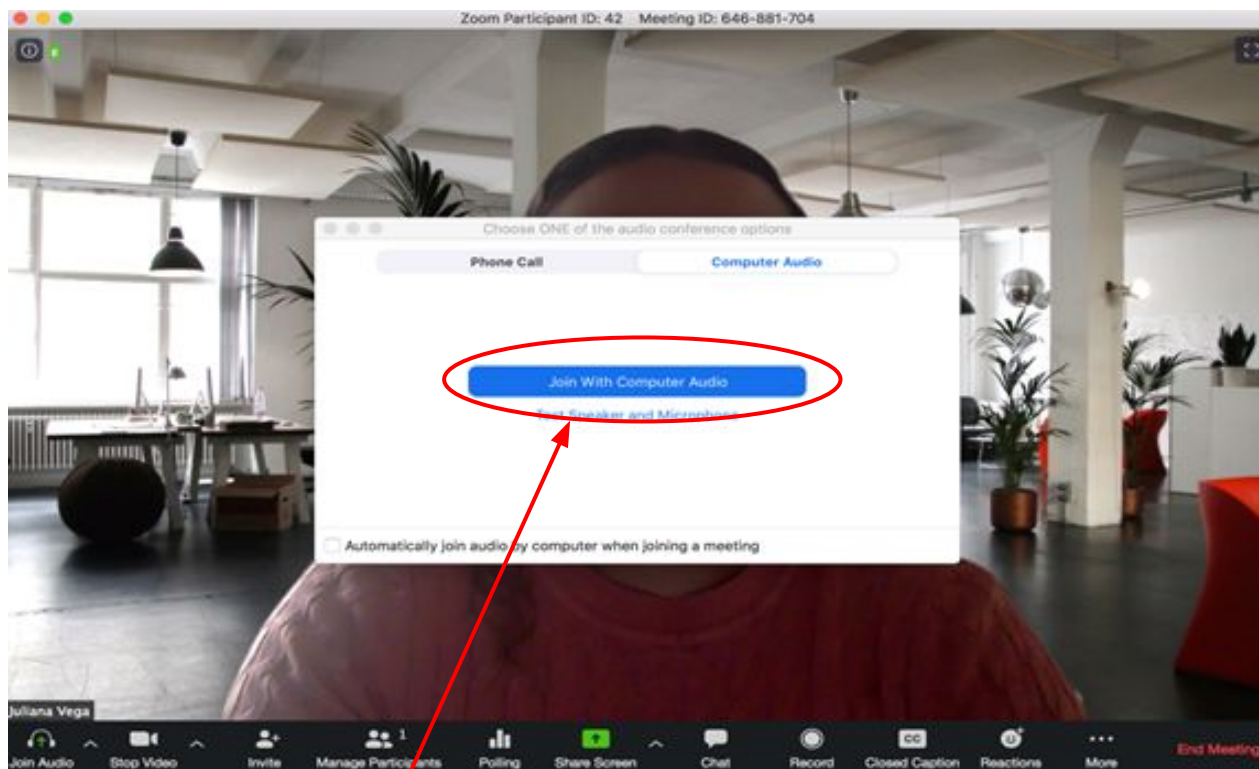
Zoom Participant ID: 42 Meeting ID: 646-881-704

Choose ONE of the audio conference options

Phone Call

Computer Audio

Join With Computer Audio

Test Speaker and Microphone

Automatically join audio by computer when joining a meeting

Juliana Vega

Join Audio

Stop Video

Invite

Manage Participants 1

Polling

Share Screen

Chat

Record

CC

Closed Caption

Reactions

More

End Meeting